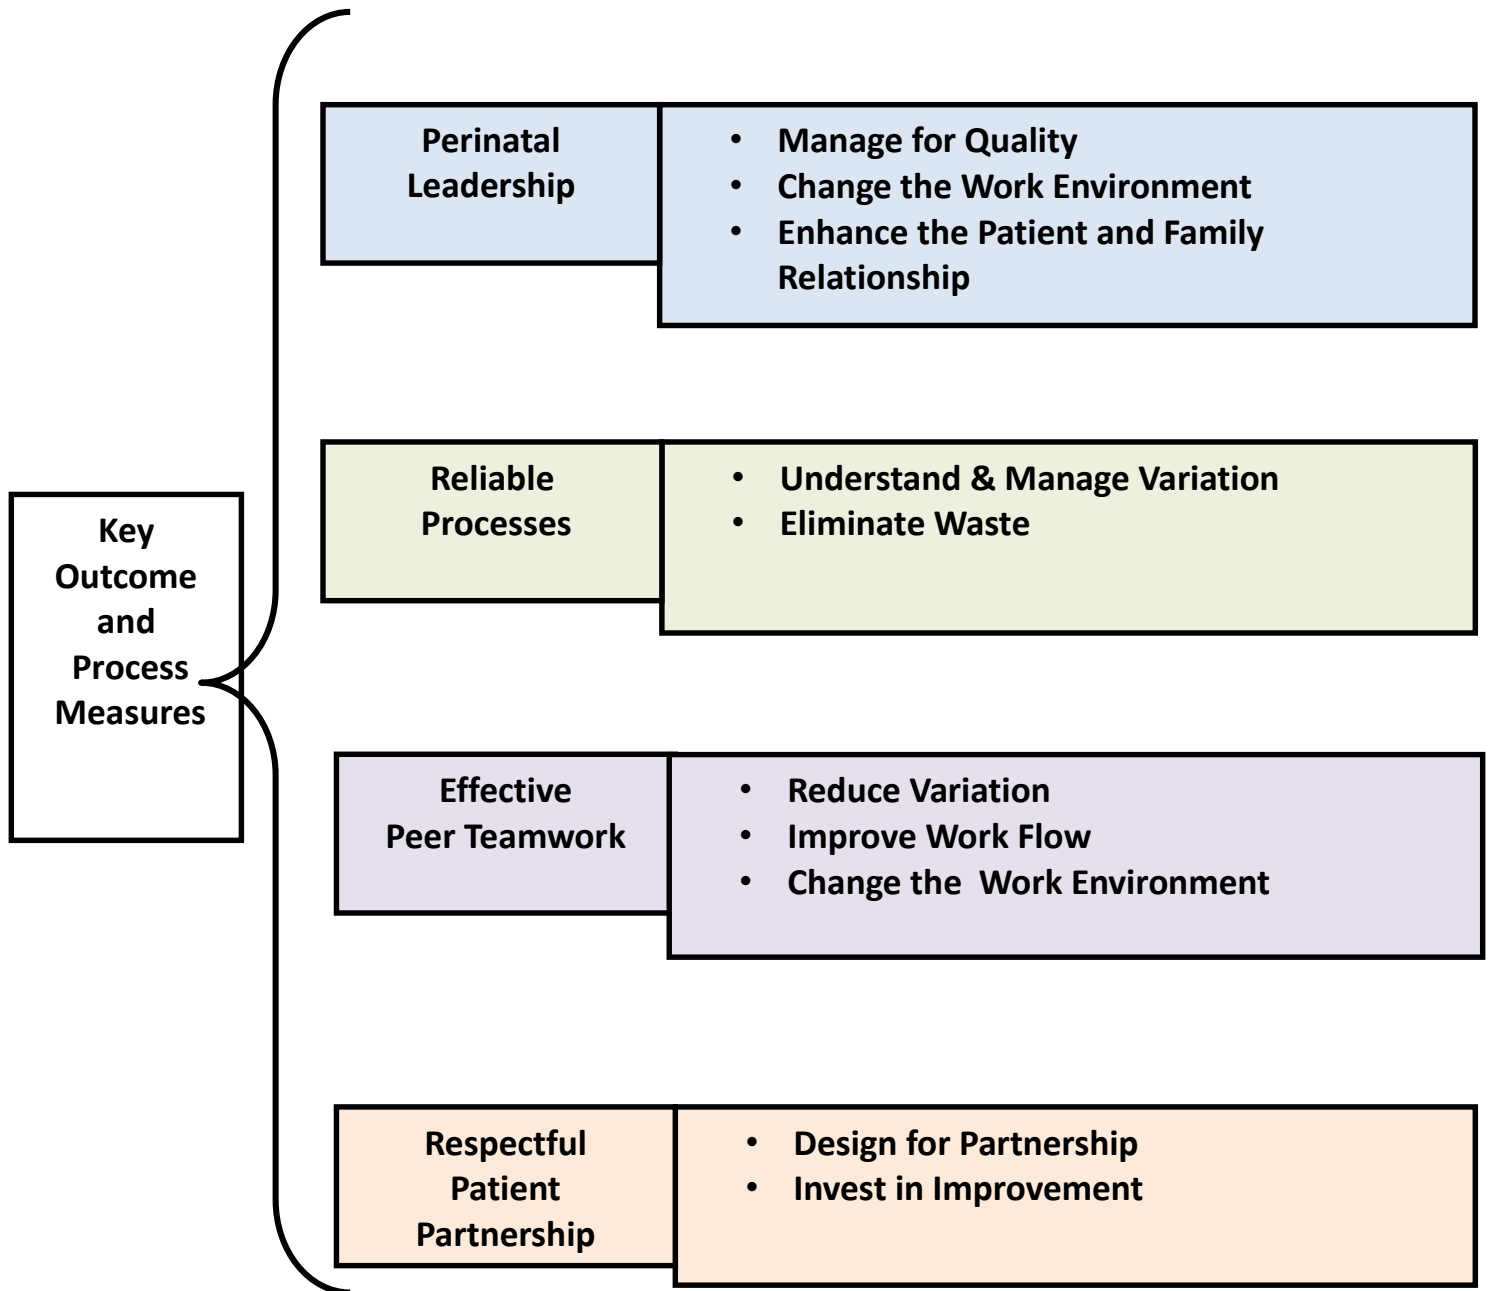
Key Outcome and Process Measures

Perinatal Leadership

- Manage for Quality
- Change the Work Environment
- Enhance the Patient and Family Relationship

Reliable Processes

- Understand & Manage Variation
- Eliminate Waste

Effective Peer Teamwork

- Reduce Variation
- Improve Work Flow
- Change the  Work Environment

Respectful Patient Partnership

- Design for Partnership
- Invest in Improvement